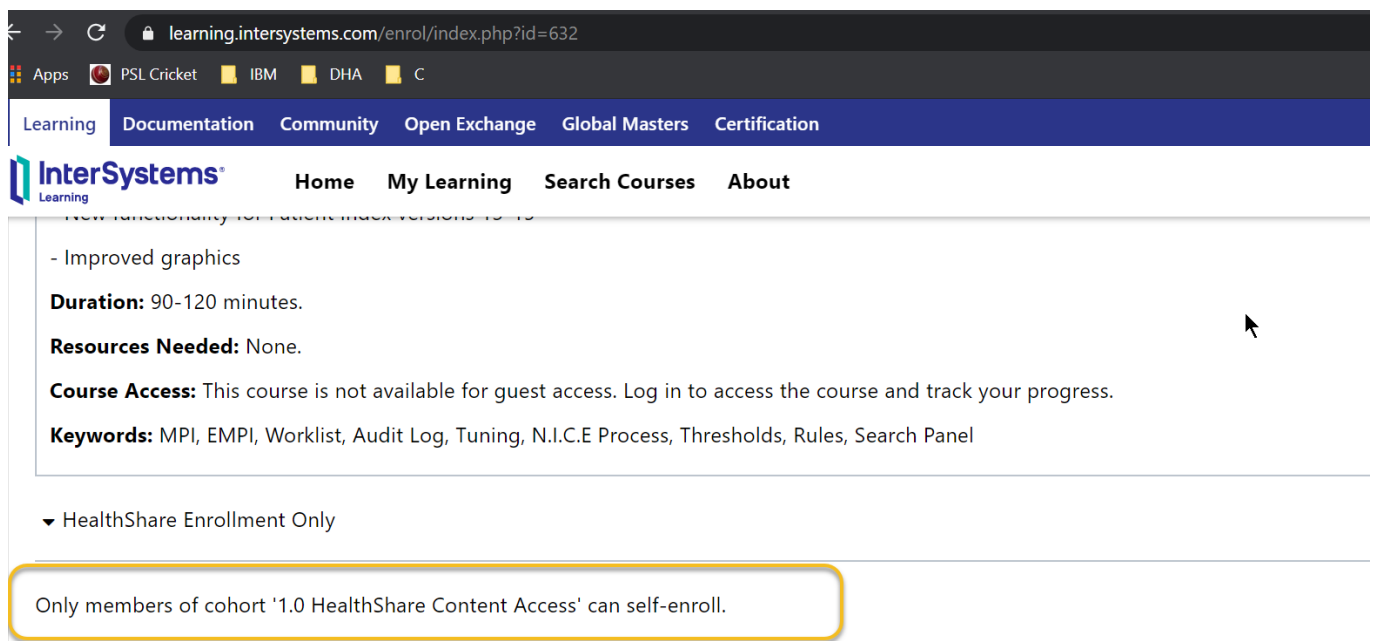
learning.intersystems.com/enrol/index.php?id=632

Apps PSL Cricket IBM DHA C

Learning Documentation Community Open Exchange Global Masters Certification

InterSystems Learning

Home My Learning Search Courses About

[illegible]

- Improved graphics

**Duration:** 90-120 minutes.

**Resources Needed:** None.

**Course Access:** This course is not available for guest access. Log in to access the course and track your progress.

**Keywords:** MPI, EMPI, Worklist, Audit Log, Tuning, N.I.C.E Process, Thresholds, Rules, Search Panel

HealthShare Enrollment Only

Only members of cohort '1.0 HealthShare Content Access' can self-enroll.